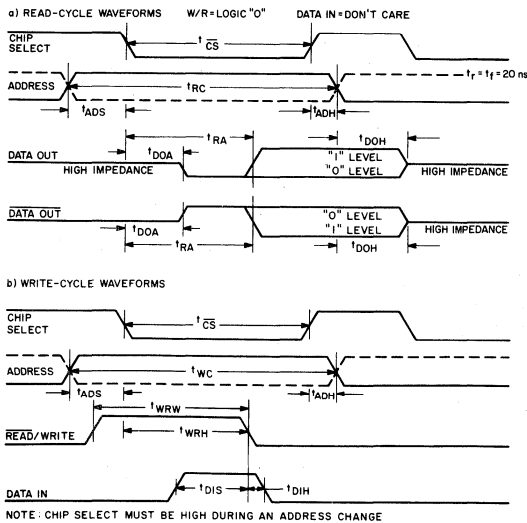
a) READ-CYCLE WAVEFORMS W/R = LOGIC "O" DATA IN = DON'T CARE

CHIP SELECT

$t_{\overline{CS}}$

ADDRESS

$t_{RC}$

$t_r = t_f = 20$ ns

$t_{ADS}$

$t_{ADH}$

$t_{RA}$

$t_{DOH}$

DATA OUT

$t_{DOA}$

"1" LEVEL

"0" LEVEL

HIGH IMPEDANCE

HIGH IMPEDANCE

$\overline{\text{DATA OUT}}$

"0" LEVEL

"1" LEVEL

$t_{DOA}$

$t_{RA}$

$t_{DOH}$

HIGH IMPEDANCE

b) WRITE-CYCLE WAVEFORMS

CHIP SELECT

$t_{\overline{CS}}$

ADDRESS

$t_{WC}$

$t_{ADS}$

$t_{ADH}$

$t_{WRW}$

$\overline{\text{READ}}$/WRITE

$t_{WRH}$

DATA IN

$t_{DIS}$

$t_{DIH}$

NOTE: CHIP SELECT MUST BE HIGH DURING AN ADDRESS CHANGE